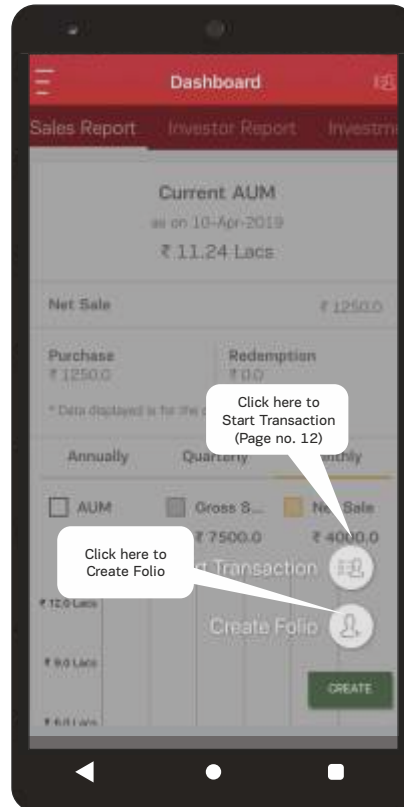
Dashboard

Sales Report Investor Report Investm

Current AUM

as on 10-Apr-2019

₹ 11.24 Lacs

Net Sale ₹ 1250.0

Purchase ₹ 1250.0

Redemption ₹ 0.0

* Data displayed is for the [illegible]

Click here to Start Transaction (Page no. 12)

Annually Quarterly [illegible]thly

AUM Gross S... Net Sale

₹ 7500.0 ₹ 4000.0

Click here to Create Folio

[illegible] Transaction

Create Folio

₹ 12.0 Lacs

₹ 9.0 Lacs

₹ 6.0 Lacs

CREATE